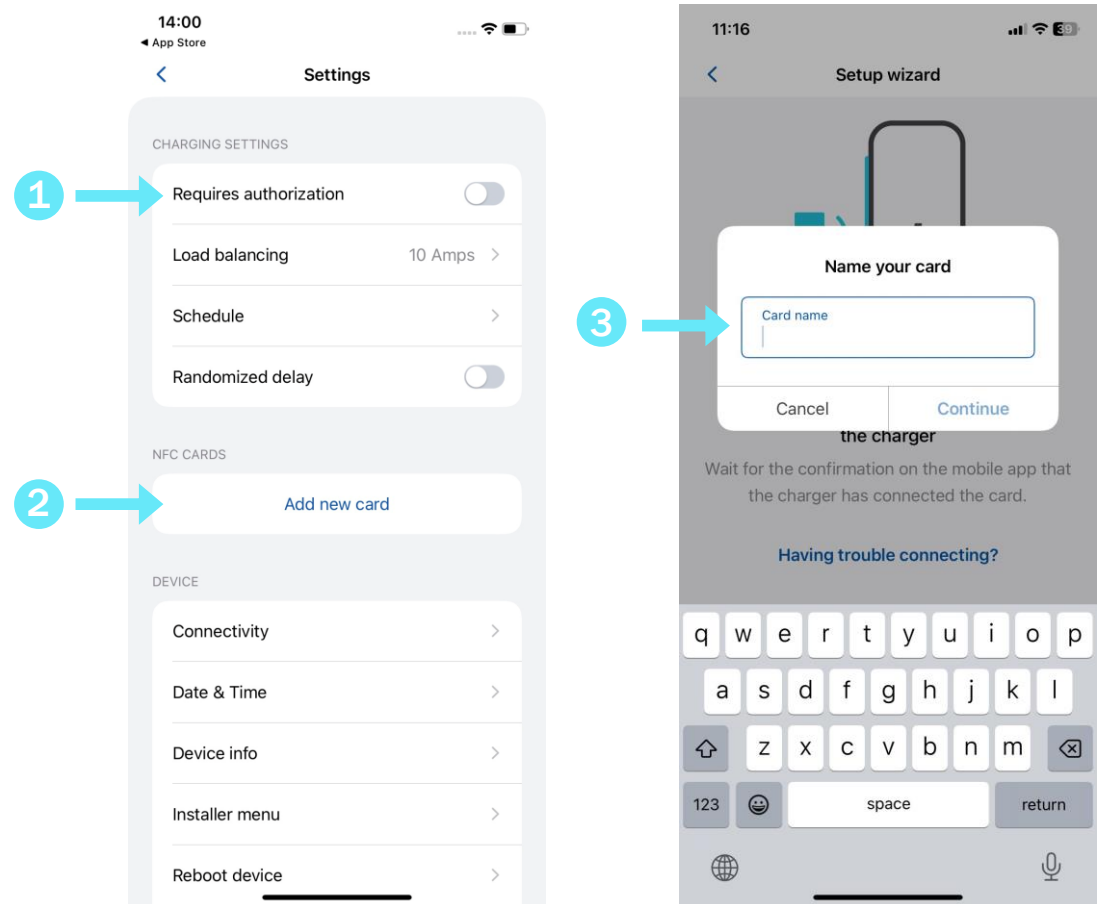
14:00
◀ App Store

Settings

CHARGING SETTINGS

1

Requires authorization

Load balancing 10 Amps

Schedule

Randomized delay

NFC CARDS

2

Add new card

DEVICE

Connectivity

Date & Time

Device info

Installer menu

Reboot device

11:16

39

Setup wizard

Name your card

3

Card name

Cancel Continue

the charger

Wait for the confirmation on the mobile app that the charger has connected the card.

Having trouble connecting?

q w e r t y u i o p

a s d f g h j k l

z x c v b n m

123 space return